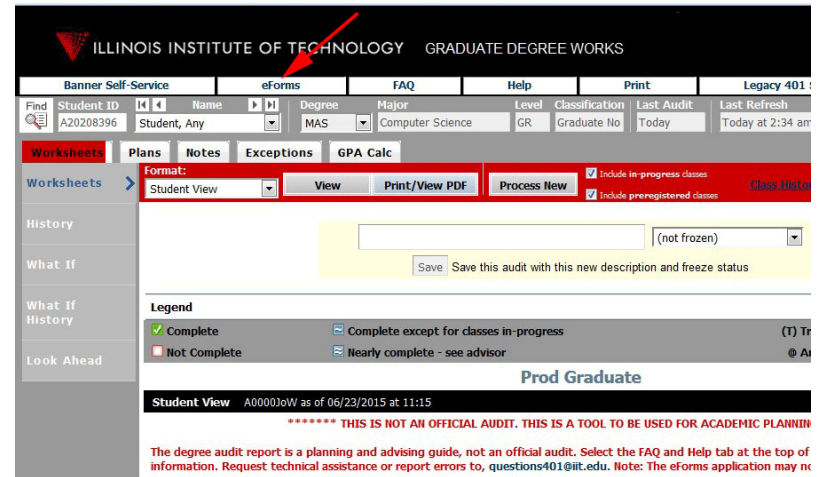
ILLINOIS INSTITUTE OF TECHNOLOGY GRADUATE DEGREE WORKS

Banner Self-Service | eForms | FAQ | Help | Print | Legacy 401 S

Find | Student ID | Name | Degree | Major | Level | Classification | Last Audit | Last Refresh

A20208396 | Student, Any | MAS | Computer Science | GR | Graduate No | Today | Today at 2:34 am

Worksheets | Plans | Notes | Exceptions | GPA Calc

Worksheets

History

What If

What If History

Look Ahead

Format:

Student View

View

Print/View PDF

Process New

Include in-progress classes

Include preregistered classes

Class Histo

(not frozen)

Save Save this audit with this new description and freeze status

Legend

Complete

Complete except for classes in-progress

(T) Tr

Not Complete

Nearly complete - see advisor

@ An

Prod Graduate

Student View A0000JoW as of 06/23/2015 at 11:15

******* THIS IS NOT AN OFFICIAL AUDIT. THIS IS A TOOL TO BE USED FOR ACADEMIC PLANNIN

The degree audit report is a planning and advising guide, not an official audit. Select the FAQ and Help tab at the top of information. Request technical assistance or report errors to, questions401@iit.edu. Note: The eForms application may no